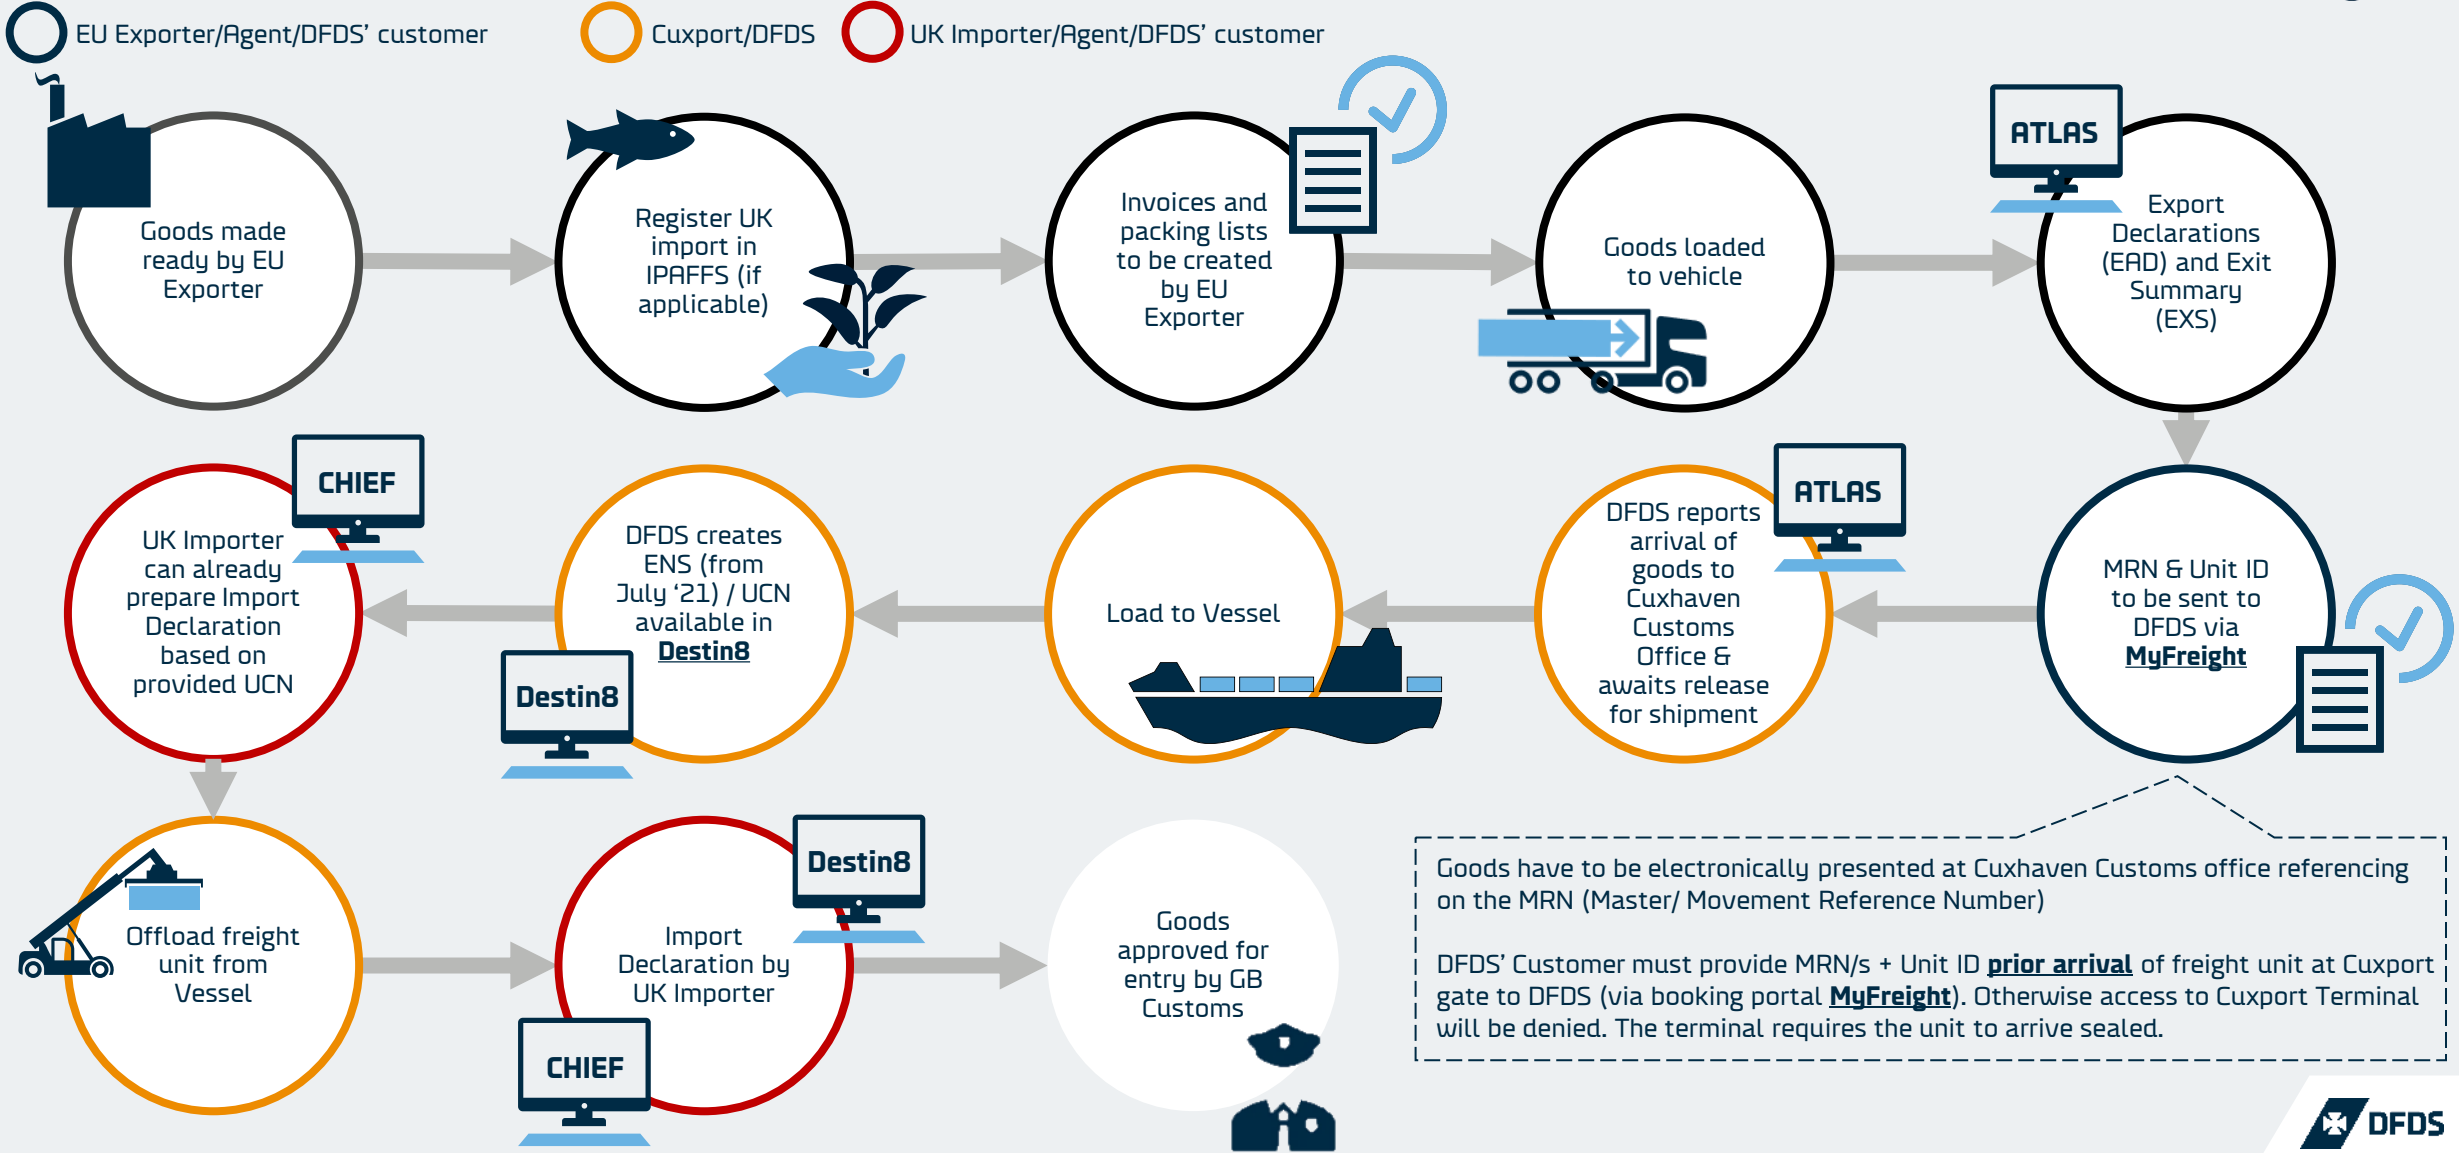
EU Exporter/Agent/DFDS' customer
Cuxport/DFDS
UK Importer/Agent/DFDS' customer

Goods made ready by EU Exporter

Register UK import in IPAFFS (if applicable)

Invoices and packing lists to be created by EU Exporter

Goods loaded to vehicle

ATLAS
Export Declarations (EAD) and Exit Summary (EXS)

MRN & Unit ID to be sent to DFDS via MyFreight

ATLAS
DFDS reports arrival of goods to Cuxhaven Customs Office & awaits release for shipment

Load to Vessel

DFDS creates ENS (from July '21) / UCN available in Destin8
Destin8

CHIEF
UK Importer can already prepare Import Declaration based on provided UCN

Offload freight unit from Vessel

Destin8
Import Declaration by UK Importer
CHIEF

Goods approved for entry by GB Customs

Goods have to be electronically presented at Cuxhaven Customs office referencing on the MRN (Master/ Movement Reference Number)

DFDS' Customer must provide MRN/s + Unit ID prior arrival of freight unit at Cuxport gate to DFDS (via booking portal MyFreight). Otherwise access to Cuxport Terminal will be denied. The terminal requires the unit to arrive sealed.

DFDS